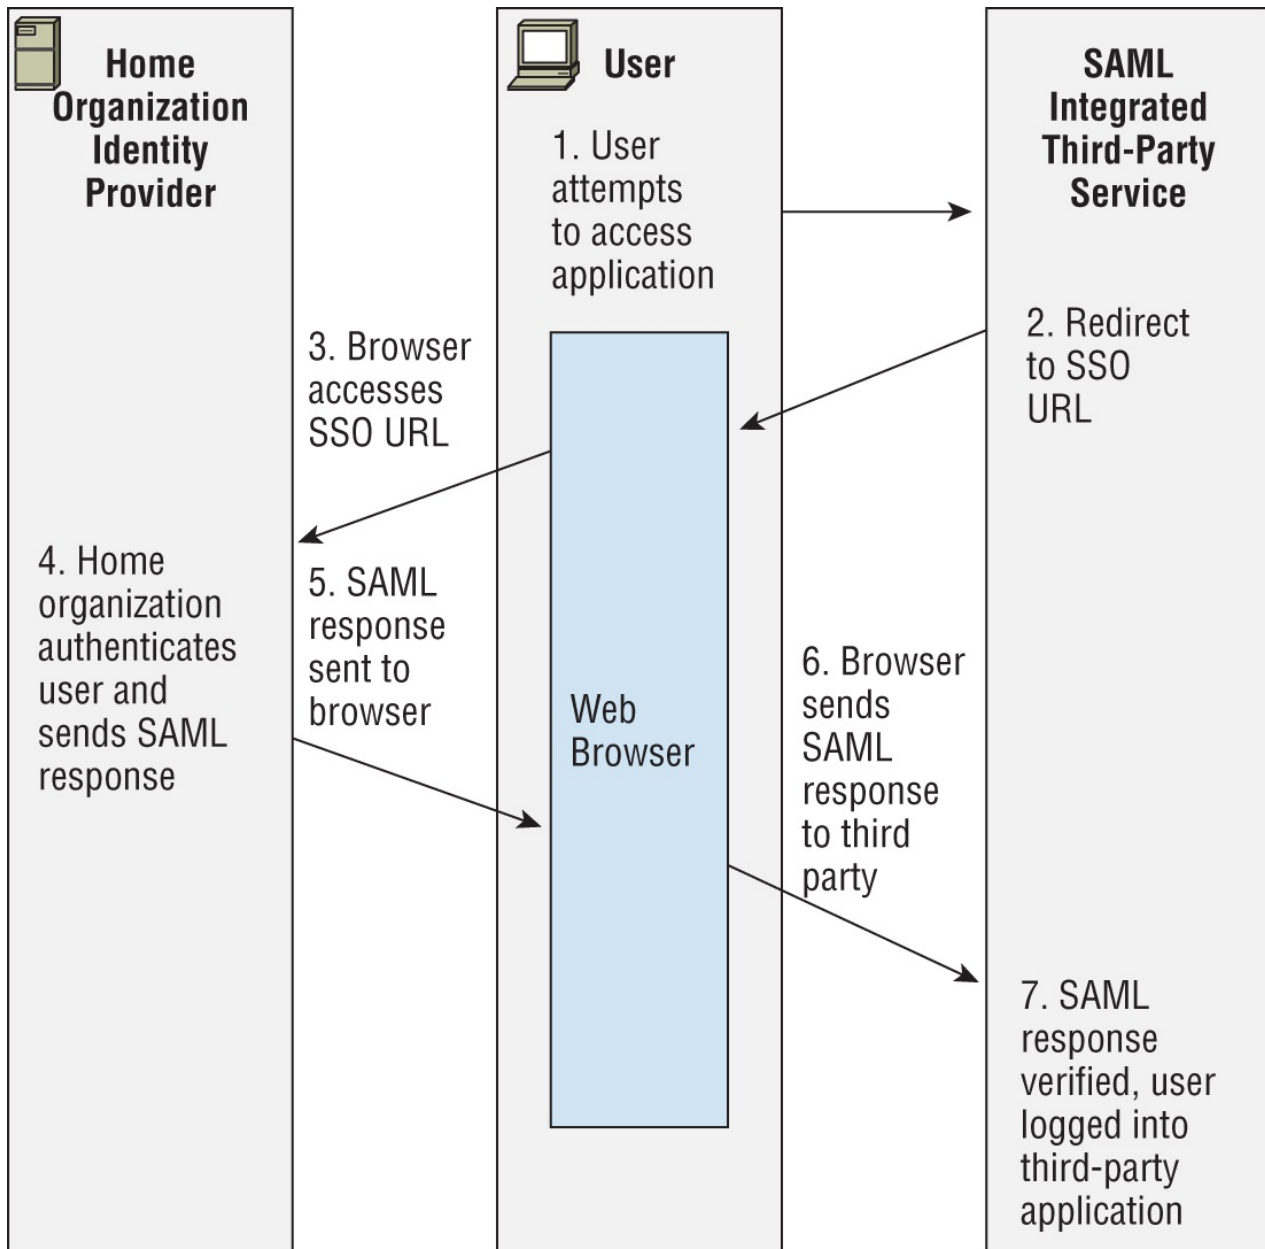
Home Organization Identity Provider

User

SAML Integrated Third-Party Service

1. User attempts to access application

2. Redirect to SSO URL

3. Browser accesses SSO URL

4. Home organization authenticates user and sends SAML response

5. SAML response sent to browser

Web Browser

6. Browser sends SAML response to third party

7. SAML response verified, user logged into third-party application